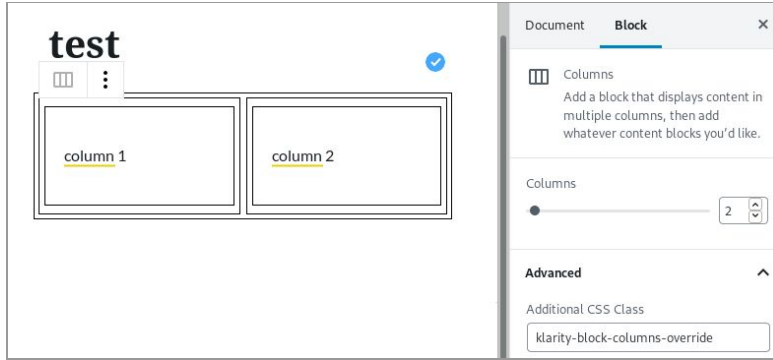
test

column 1

column 2

Document Block ×

Columns

Add a block that displays content in multiple columns, then add whatever content blocks you'd like.

Columns

2

Advanced

Additional CSS Class

klarity-block-columns-override